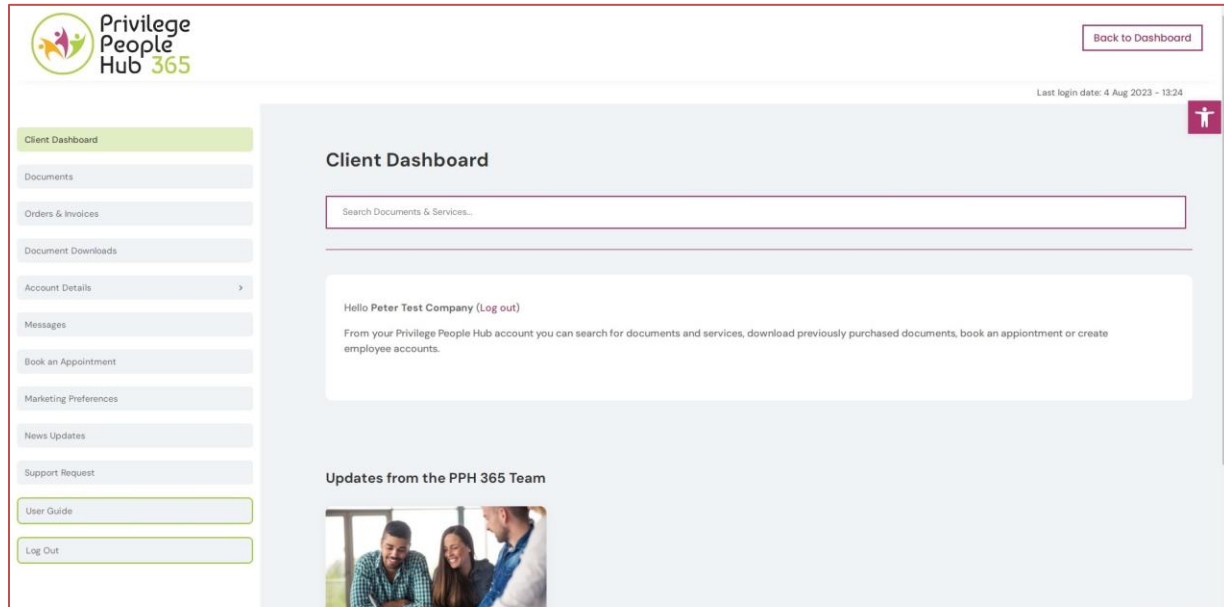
Privilege People Hub 365

Back to Dashboard

Last login date: 4 Aug 2023 - 13:24

Client Dashboard
Documents
Orders & Invoices
Document Downloads
Account Details >
Messages
Book an Appointment
Marketing Preferences
News Updates
Support Request
User Guide
Log Out

Client Dashboard

Search Documents & Services...

Hello Peter Test Company (Log out)

From your Privilege People Hub account you can search for documents and services, download previously purchased documents, book an appiontment or create employee accounts.

Updates from the PPH 365 Team